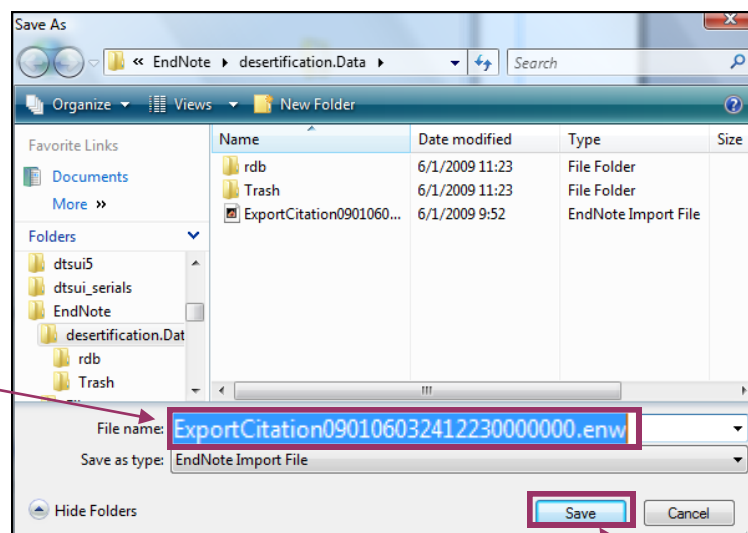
Save As

« EndNote ▸ desertification.Data ▸

Search

Organize ▾ Views ▾ New Folder

Favorite Links

Documents

More »

Folders

dtsui5

dtsui_serials

EndNote

desertification.Dat

rdb

Trash

| Name | Date modified | Type | Size |
|---|---|---|---|
| rdb | 6/1/2009 11:23 | File Folder | |
| Trash | 6/1/2009 11:23 | File Folder | |
| ExportCitation0901060... | 6/1/2009 9:52 | EndNote Import File | |

File name: ExportCitation09010603241223000000.enw

Save as type: EndNote Import File

Hide Folders

Save

Cancel